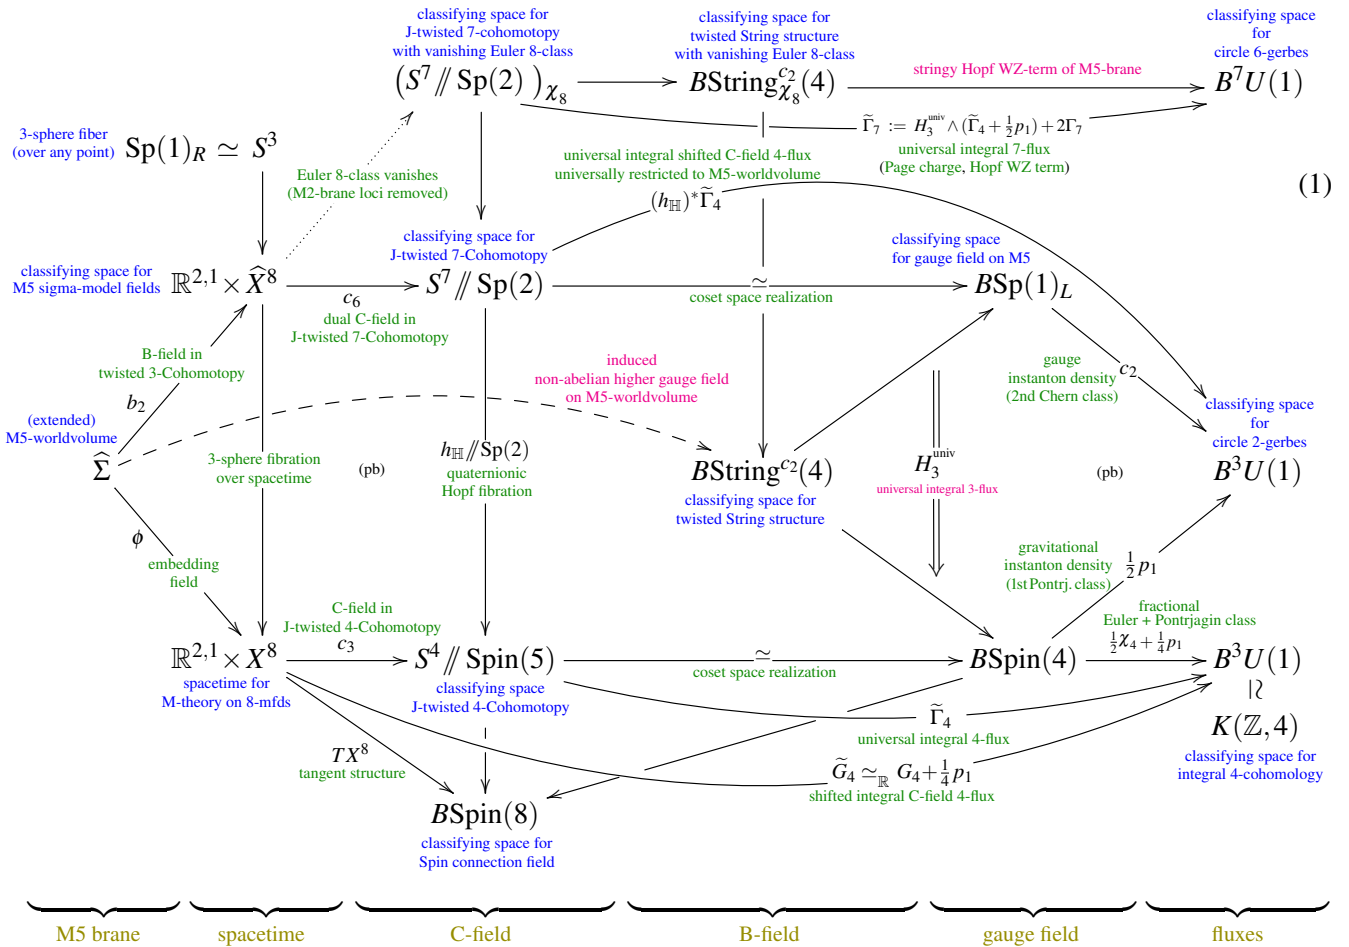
classifying space for J-twisted 7-cohomotopy with vanishing Euler 8-class

$(S^7 /\!\!/ \mathrm{Sp}(2))_{\chi_8}$

classifying space for twisted String structure with vanishing Euler 8-class

$B\mathrm{String}^{c_2}_{\chi_8}(4)$

stringy Hopf WZ-term of M5-brane

classifying space for circle 6-gerbes

$B^7U(1)$

$\widetilde{\Gamma}_7 := H_3^{\mathrm{univ}} \wedge (\widetilde{\Gamma}_4 + \frac{1}{2}p_1) + 2\Gamma_7$

universal integral 7-flux (Page charge, Hopf WZ term)

3-sphere fiber (over any point)

$\mathrm{Sp}(1)_R \simeq S^3$

Euler 8-class vanishes (M2-brane loci removed)

universal integral shifted C-field 4-flux universally restricted to M5-worldvolume

$(h_{\mathbb{H}})^*\widetilde{\Gamma}_4$

(1)

classifying space for M5 sigma-model fields

$\mathbb{R}^{2,1} \times \widehat{X}^8$

$c_6$

dual C-field in J-twisted 7-Cohomotopy

classifying space for J-twisted 7-Cohomotopy

$S^7 /\!\!/ \mathrm{Sp}(2)$

$\simeq$

coset space realization

classifying space for gauge field on M5

$B\mathrm{Sp}(1)_L$

B-field in twisted 3-Cohomotopy

$b_2$

(extended) M5-worldvolume

$\widehat{\Sigma}$

induced non-abelian higher gauge field on M5-worldvolume

gauge instanton density (2nd Chern class)

$c_2$

classifying space for circle 2-gerbes

3-sphere fibration over spacetime

(pb)

$h_{\mathbb{H}} /\!\!/ \mathrm{Sp}(2)$

quaternionic Hopf fibration

$B\mathrm{String}^{c_2}(4)$

classifying space for twisted String structure

$H_3^{\mathrm{univ}}$

universal integral 3-flux

(pb)

$B^3U(1)$

$\phi$

embedding field

gravitational instanton density (1st Pontrj. class)

$\frac{1}{2}p_1$

C-field in J-twisted 4-Cohomotopy

$c_3$

fractional Euler + Pontrjagin class

$\frac{1}{2}\chi_4 + \frac{1}{4}p_1$

$\mathbb{R}^{2,1} \times X^8$

spacetime for M-theory on 8-mfds

$S^4 /\!\!/ \mathrm{Spin}(5)$

classifying space J-twisted 4-Cohomotopy

$\simeq$

coset space realization

$B\mathrm{Spin}(4)$

$B^3U(1)$

$\wr$

$K(\mathbb{Z},4)$

classifying space for integral 4-cohomology

$\widetilde{\Gamma}_4$

universal integral 4-flux

$TX^8$

tangent structure

$\widetilde{G}_4 \simeq_{\mathbb{R}} G_4 + \frac{1}{4}p_1$

shifted integral C-field 4-flux

$B\mathrm{Spin}(8)$

classifying space for Spin connection field

M5 brane

spacetime

C-field

B-field

gauge field

fluxes